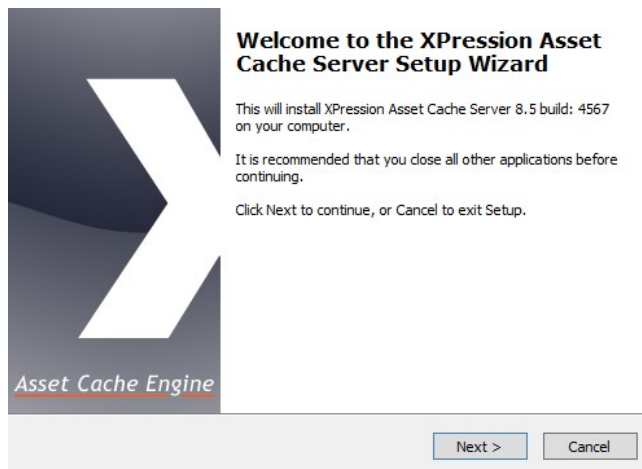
Asset Cache Engine

Welcome to the XPression Asset Cache Server Setup Wizard

This will install XPression Asset Cache Server 8.5 build: 4567 on your computer.

It is recommended that you close all other applications before continuing.

Click Next to continue, or Cancel to exit Setup.

Next >

Cancel